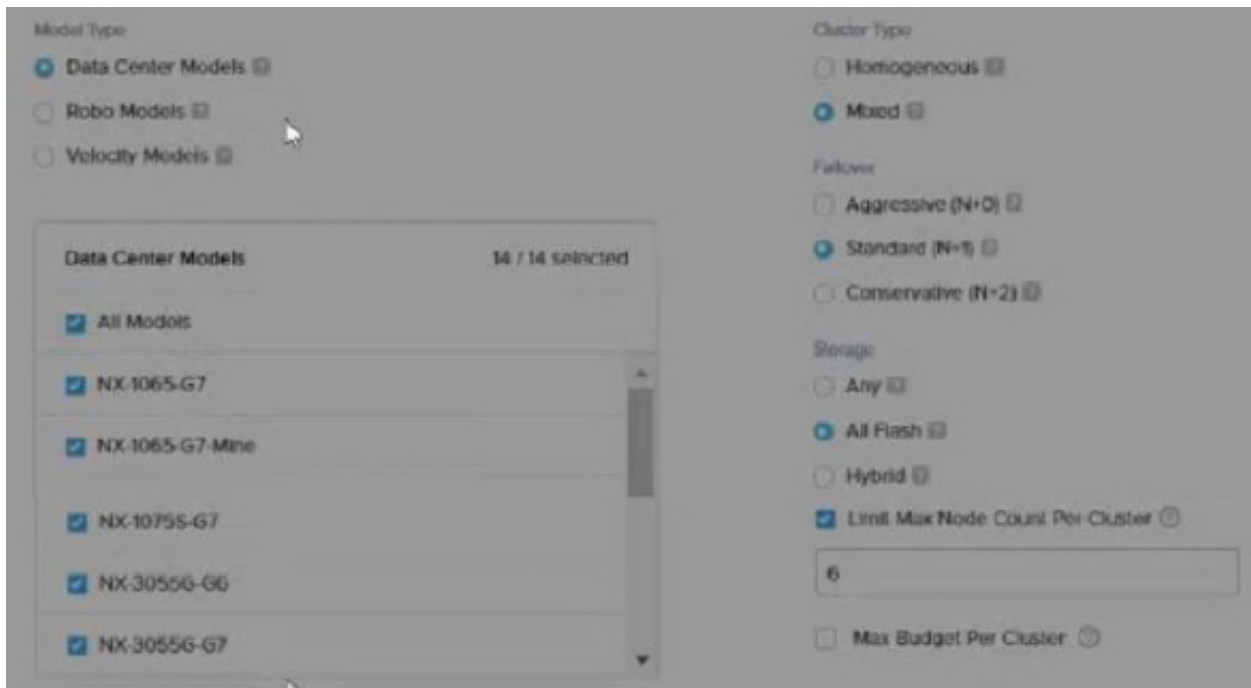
Model Type

Data Center Models

Robo Models

Velocity Models

Data Center Models 14 / 14 selected

All Models

NX-1065-G7

NX-1065-G7-Mine

NX-1075S-G7

NX-3055G-G6

NX-3055G-G7

Cluster Type

Homogeneous

Mixed

Failover

Aggressive (N+0)

Standard (N+1)

Conservative (N+2)

Storage

Any

All Flash

Hybrid

Limit Max Node Count Per Cluster

6

Max Budget Per Cluster